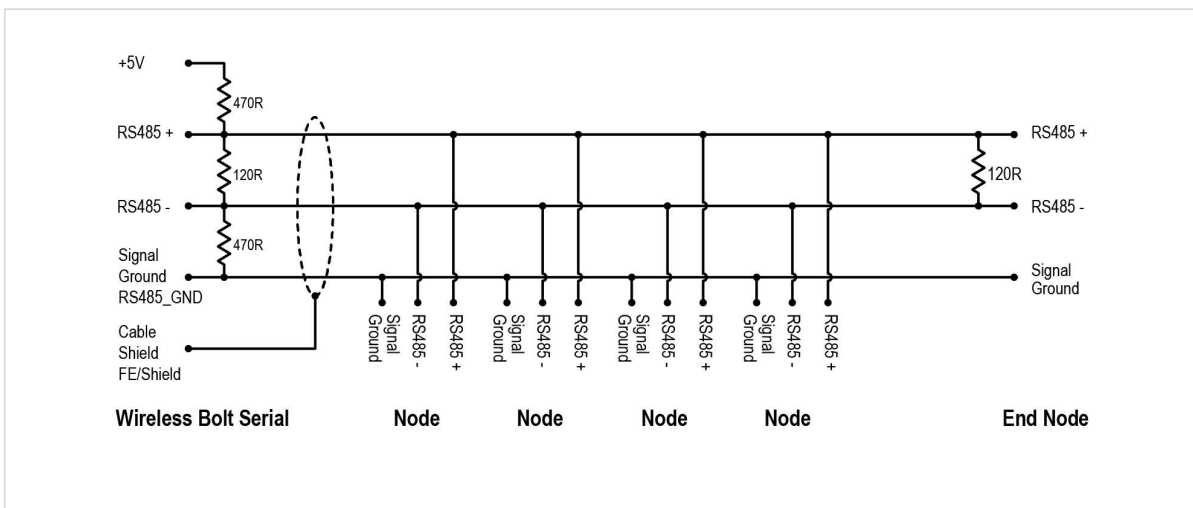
+5V

470R

RS485 +

120R

RS485 -

470R

Signal Ground RS485_GND

Cable Shield FE/Shield

Signal Ground RS485 - RS485 +

Signal Ground RS485 - RS485 +

Signal Ground RS485 - RS485 +

Signal Ground RS485 - RS485 +

RS485 +

120R

RS485 -

Signal Ground

Wireless Bolt Serial

Node

Node

Node

Node

End Node